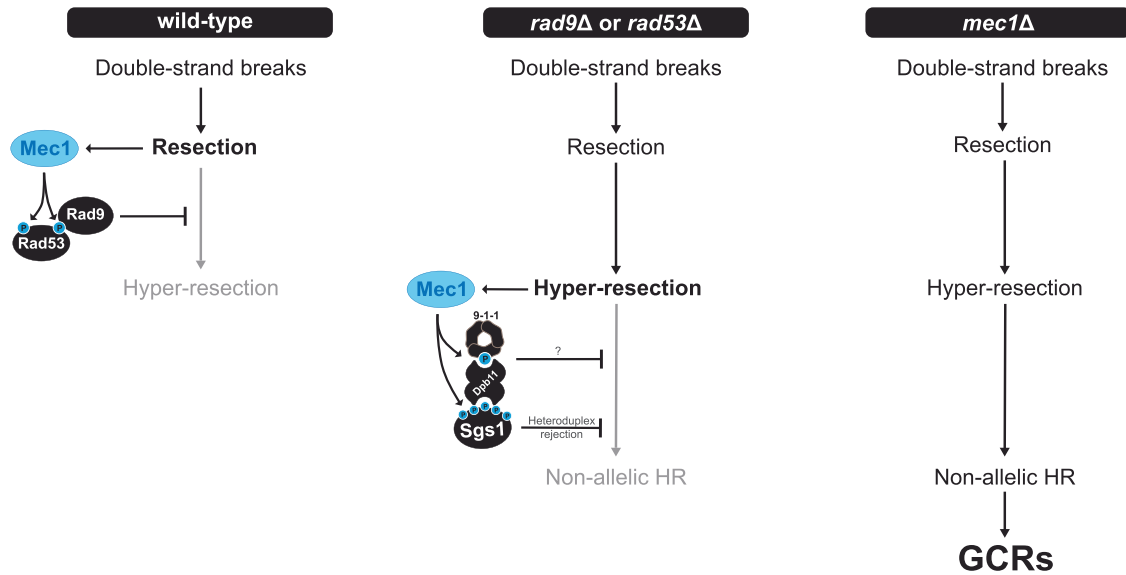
wild-type

Double-strand breaks

Mec1

Resection

P P
Rad9
Rad53

Hyper-resection

rad9Δ or rad53Δ

Double-strand breaks

Resection

Mec1

Hyper-resection

9-1-1

P

?

Dpb11

P P P P
Sgs1

Heteroduplex rejection

Non-allelic HR

mec1Δ

Double-strand breaks

Resection

Hyper-resection

Non-allelic HR

GCRs